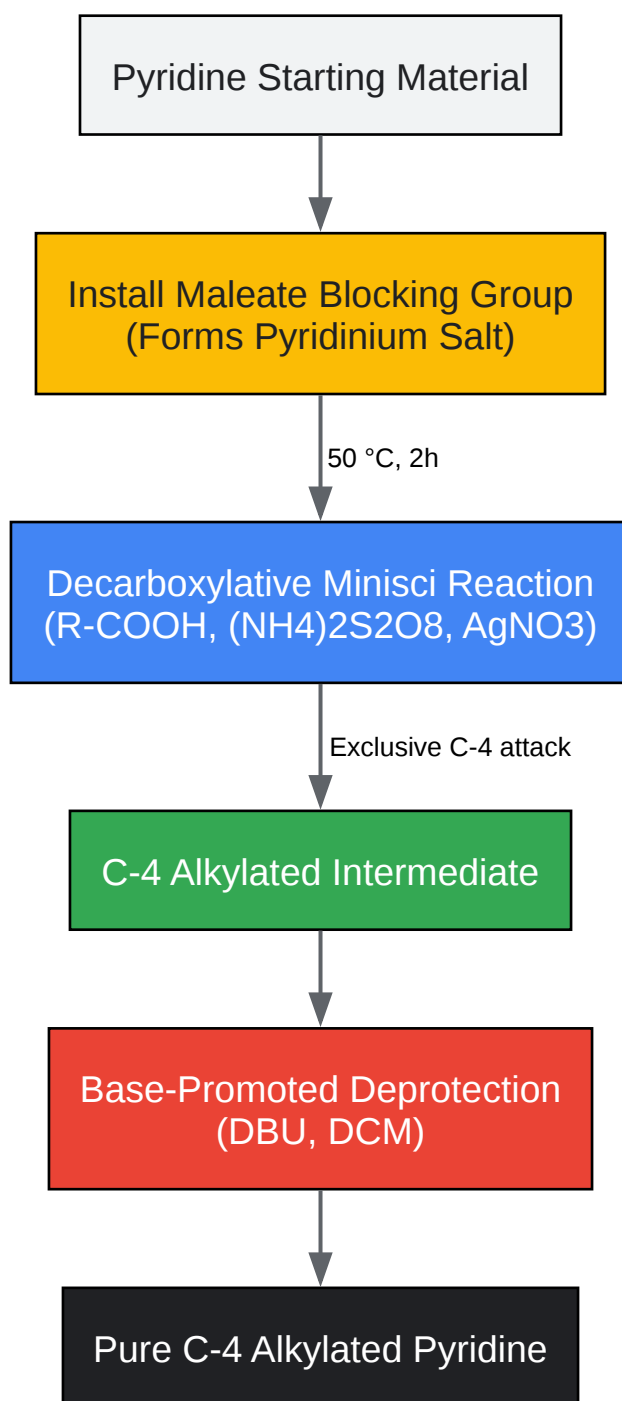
Pyridine Starting Material

Install Maleate Blocking Group
(Forms Pyridinium Salt)

50 °C, 2h

Decarboxylative Minisci Reaction
(R-COOH, (NH4)2S2O8, AgNO3)

Exclusive C-4 attack

C-4 Alkylated Intermediate

Base-Promoted Deprotection
(DBU, DCM)

Pure C-4 Alkylated Pyridine